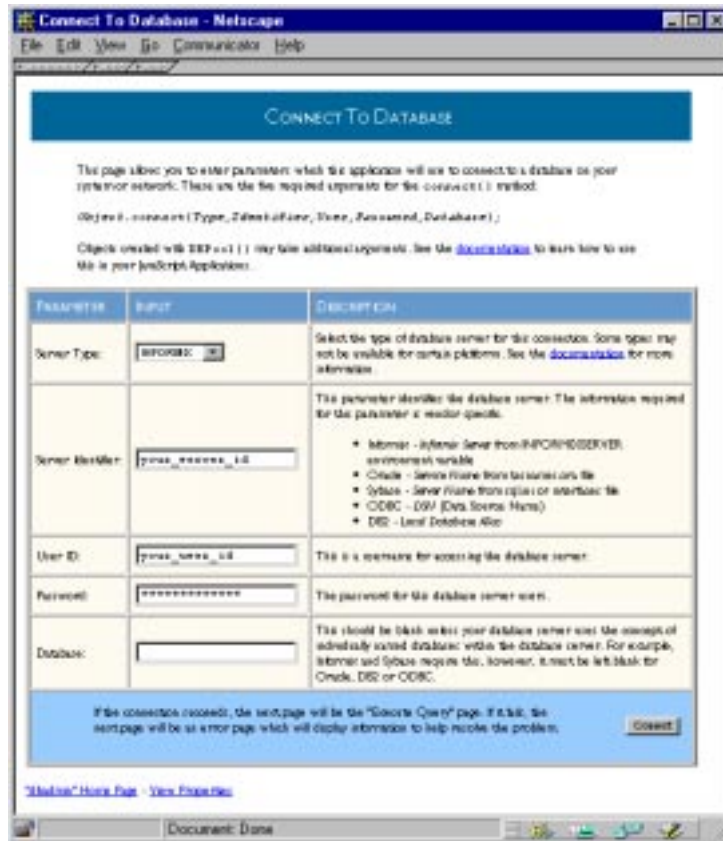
Connect To Database - Netscape

File Edit View Go Communicator Help

CONNECT TO DATABASE

This page allows you to enter parameters which the application will use to connect to a database on your corporate network. These are the five required arguments for the connect() method:

Object.connect(Type,IdentiName,User,Password,Database);

Objects created with DBPool() may take additional arguments. See the documentation to learn how to use this in your JavaScript Application.

| PARAMETER | INPUT | DESCRIPTION |
|---|---|---|
| Server Type: | INFORMIX | Select the type of database server for this connection. Some types may not be available for certain platforms. See the documentation for more information. |
| Server Identifier: | your_server_id | This parameter identifies the database server. The information required for this parameter is vendor specific. • Informix - Informix Server from INFORMIXSERVER environment variable • Oracle - Service Name from tnsnames.ora file • Sybase - Server Name from sql.ini or interfaces file • ODBC - DSN (Data Source Name) • DB2 - Local Database Alias |
| User ID: | your_user_id | This is a username for accessing the database server. |
| Password: | ************** | The password for the database server user. |
| Database: | | This should be blank unless your database server uses the concept of individually named databases within the database server. For example, Informix and Sybase require this, however, it must be left blank for Oracle, DB2 or ODBC. |

If the connection succeeds, the next page will be the "Execute Query" page. If it fails, the next page will be an error page which will display information to help resolve the problem.

Connect

"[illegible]" Home Page - View Properties

Document: Done